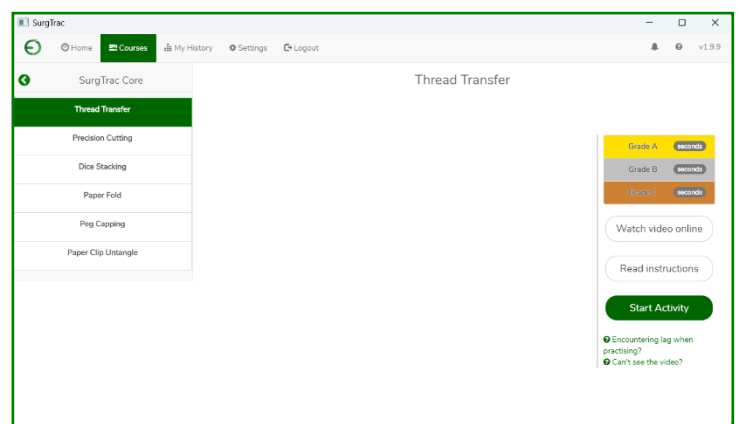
SurgTrac

Home Courses My History Settings Logout

v1.9.9

SurgTrac Core

Thread Transfer

Thread Transfer

Precision Cutting

Dice Stacking

Paper Fold

Peg Capping

Paper Clip Untangle

Grade A seconds

Grade B seconds

Grade C seconds

Watch video online

Read instructions

Start Activity

Encountering lag when practising?

Can't see the video?